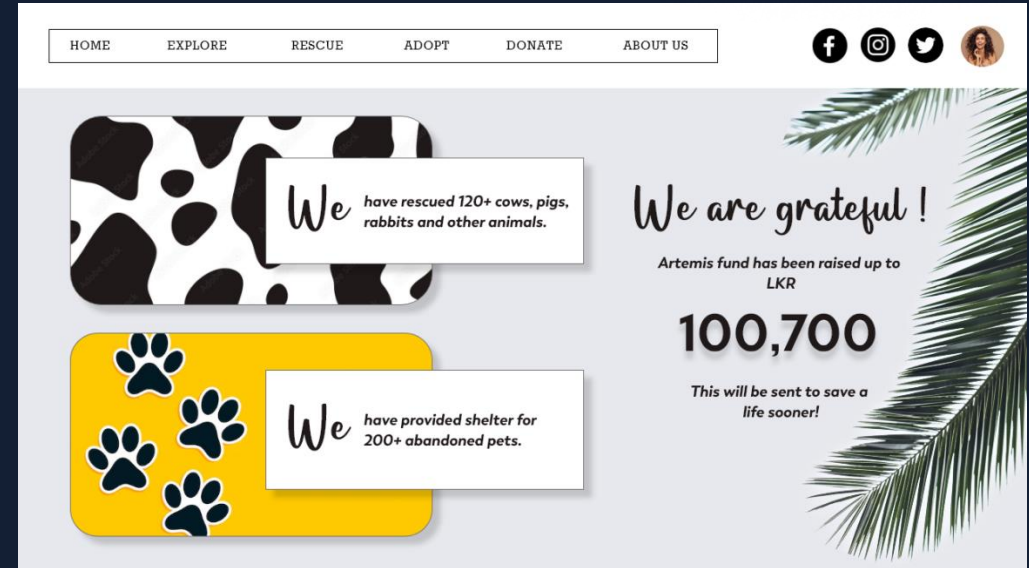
HOME EXPLORE RESCUE ADOPT DONATE ABOUT US

We have rescued 120+ cows, pigs, rabbits and other animals.

We have provided shelter for 200+ abandoned pets.

We are grateful !

Artemis fund has been raised up to LKR

100,700

This will be sent to save a life sooner!